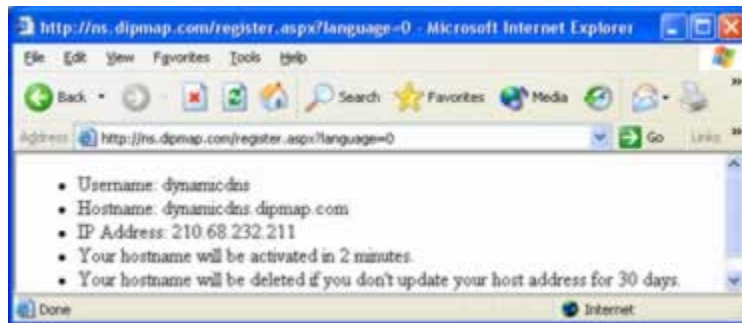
http://ns.dipmap.com/register.aspx?language=0 - Microsoft Internet Explorer

File Edit View Favorites Tools Help

Back Search Favorites Media

Address http://ns.dipmap.com/register.aspx?language=0 Go Links

- Username: dynamicdns
- Hostname: dynamicdns.dipmap.com
- IP Address: 210.68.232.211
- Your hostname will be activated in 2 minutes.
- Your hostname will be deleted if you don't update your host address for 30 days.

Done Internet